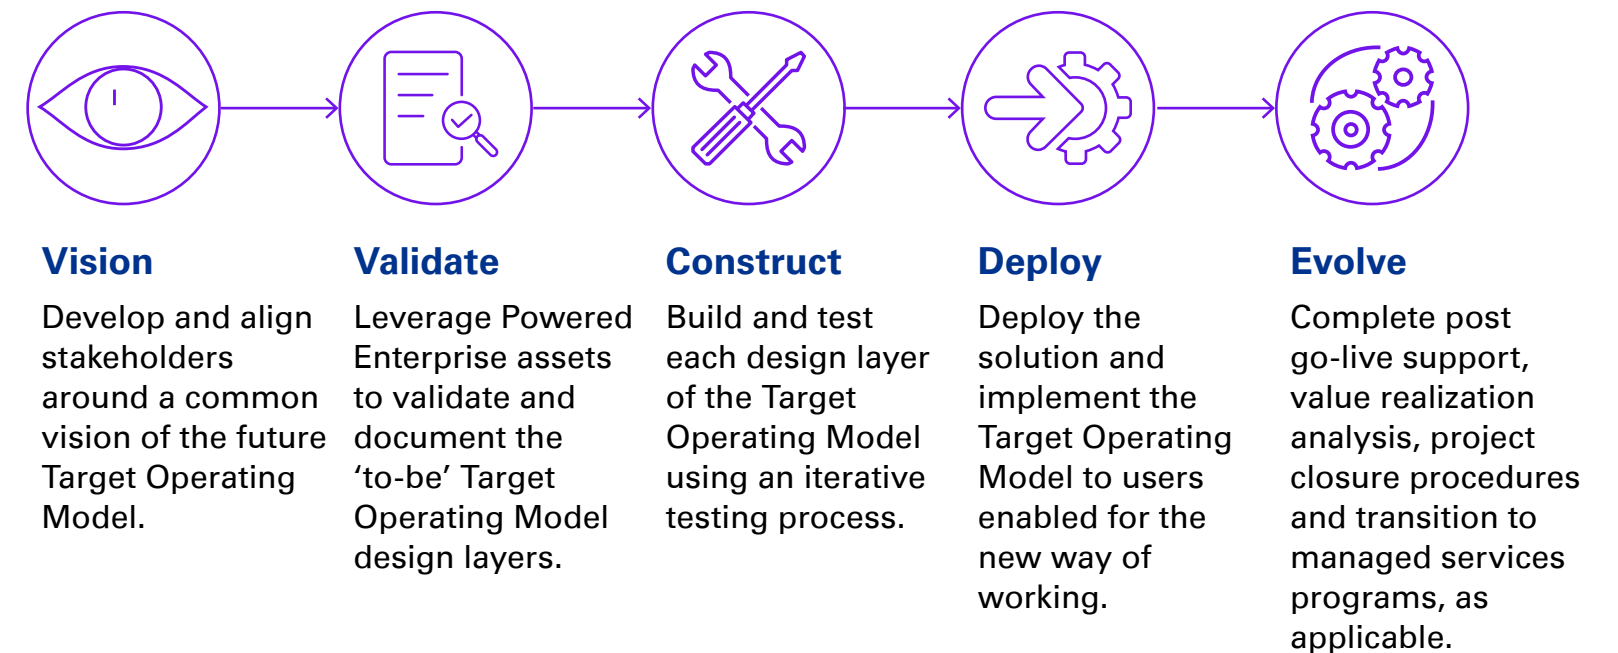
Vision

Develop and align stakeholders around a common vision of the future Target Operating Model.

Validate

Leverage Powered Enterprise assets to validate and document the ‘to-be’ Target Operating Model design layers.

Construct

Build and test each design layer of the Target Operating Model using an iterative testing process.

Deploy

Deploy the solution and implement the Target Operating Model to users enabled for the new way of working.

Evolve

Complete post go-live support, value realization analysis, project closure procedures and transition to managed services programs, as applicable.